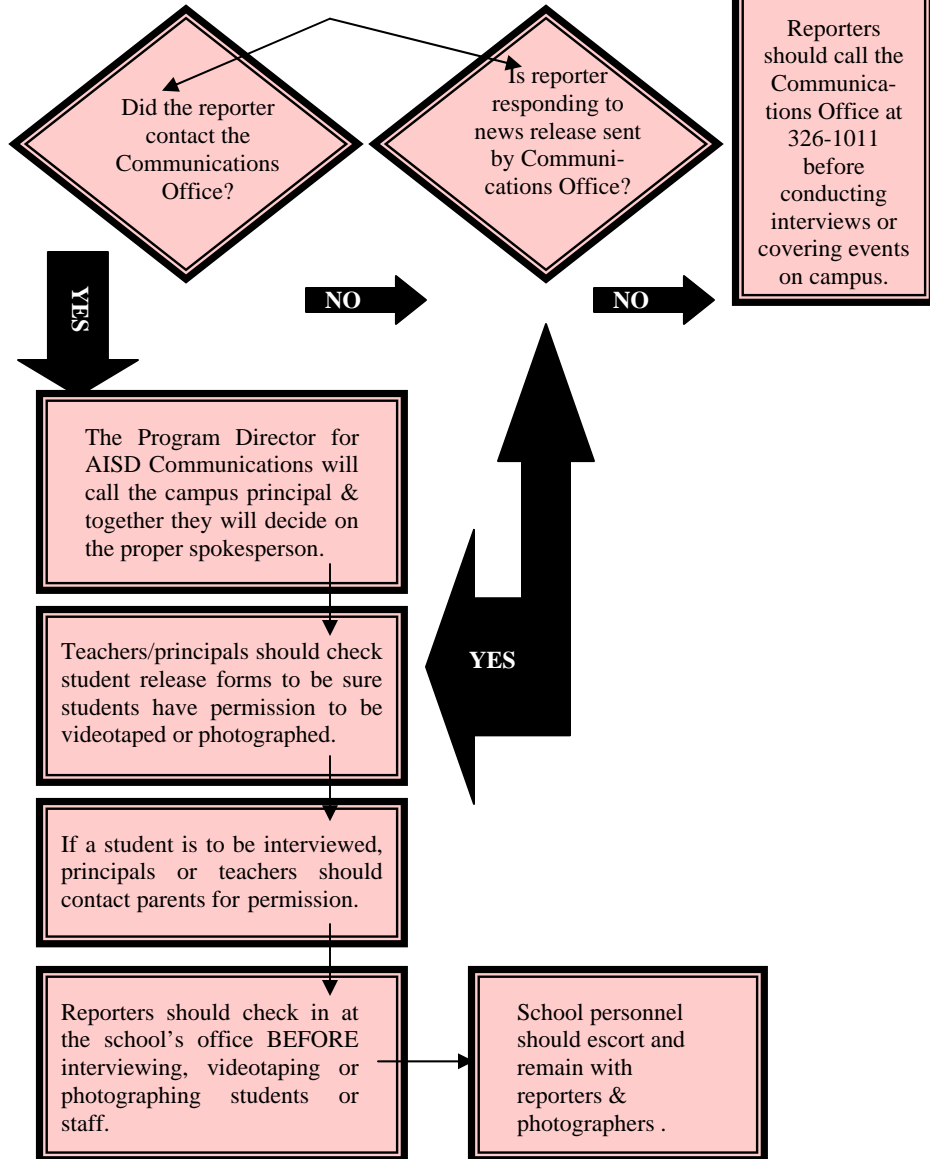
Did the reporter contact the Communications Office?

Is reporter responding to news release sent by Communications Office?

Reporters should call the Communications Office at 326-1011 before conducting interviews or covering events on campus.

YES

NO

NO

The Program Director for AISD Communications will call the campus principal & together they will decide on the proper spokesperson.

YES

Teachers/principals should check student release forms to be sure students have permission to be videotaped or photographed.

If a student is to be interviewed, principals or teachers should contact parents for permission.

Reporters should check in at the school's office BEFORE interviewing, videotaping or photographing students or staff.

School personnel should escort and remain with reporters & photographers .